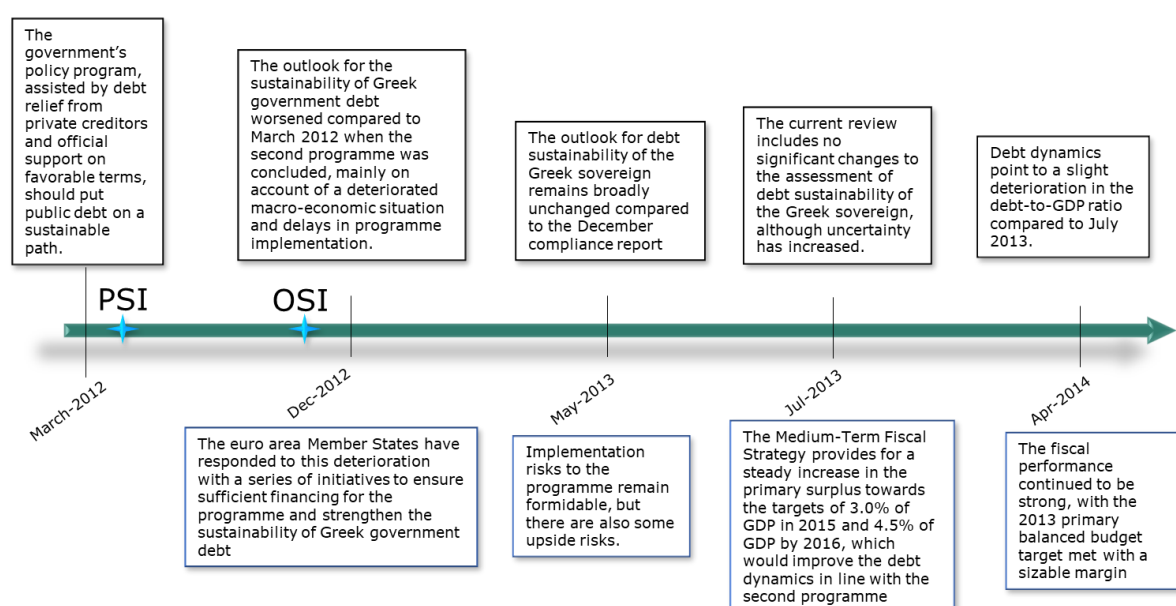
The government's policy program, assisted by debt relief from private creditors and official support on favorable terms, should put public debt on a sustainable path.

The outlook for the sustainability of Greek government debt worsened compared to March 2012 when the second programme was concluded, mainly on account of a deteriorated macro-economic situation and delays in programme implementation.

The outlook for debt sustainability of the Greek sovereign remains broadly unchanged compared to the December compliance report

The current review includes no significant changes to the assessment of debt sustainability of the Greek sovereign, although uncertainty has increased.

Debt dynamics point to a slight deterioration in the debt-to-GDP ratio compared to July 2013.

PSI

OSI

March-2012

Dec-2012

May-2013

Jul-2013

Apr-2014

The euro area Member States have responded to this deterioration with a series of initiatives to ensure sufficient financing for the programme and strengthen the sustainability of Greek government debt

Implementation risks to the programme remain formidable, but there are also some upside risks.

The Medium-Term Fiscal Strategy provides for a steady increase in the primary surplus towards the targets of 3.0% of GDP in 2015 and 4.5% of GDP by 2016, which would improve the debt dynamics in line with the second programme

The fiscal performance continued to be strong, with the 2013 primary balanced budget target met with a sizable margin